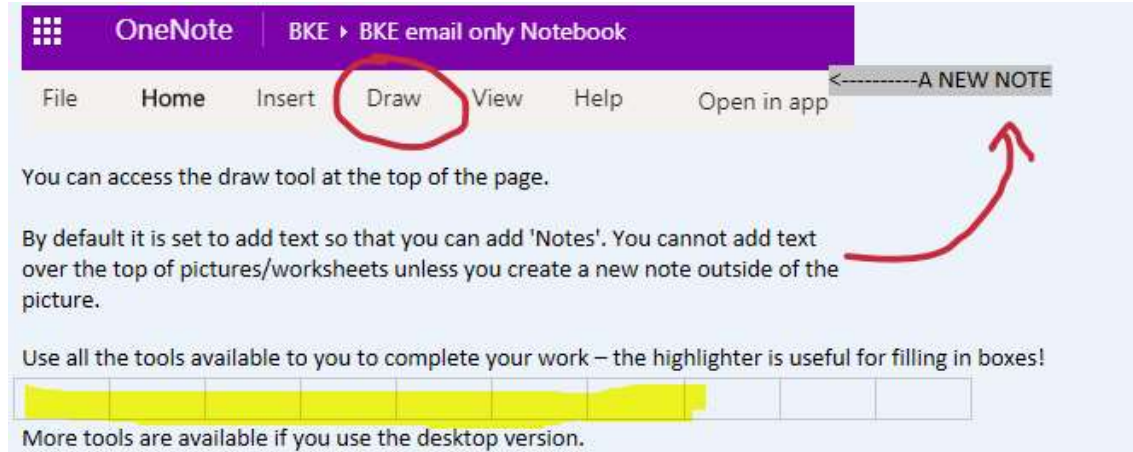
OneNote BKE ▸ BKE email only Notebook

File Home Insert Draw View Help Open in app

<----------A NEW NOTE

You can access the draw tool at the top of the page.

By default it is set to add text so that you can add 'Notes'. You cannot add text over the top of pictures/worksheets unless you create a new note outside of the picture.

Use all the tools available to you to complete your work – the highlighter is useful for filling in boxes!

| | | | | | | | | | |
|---|---|---|---|---|---|---|---|---|---|

More tools are available if you use the desktop version.